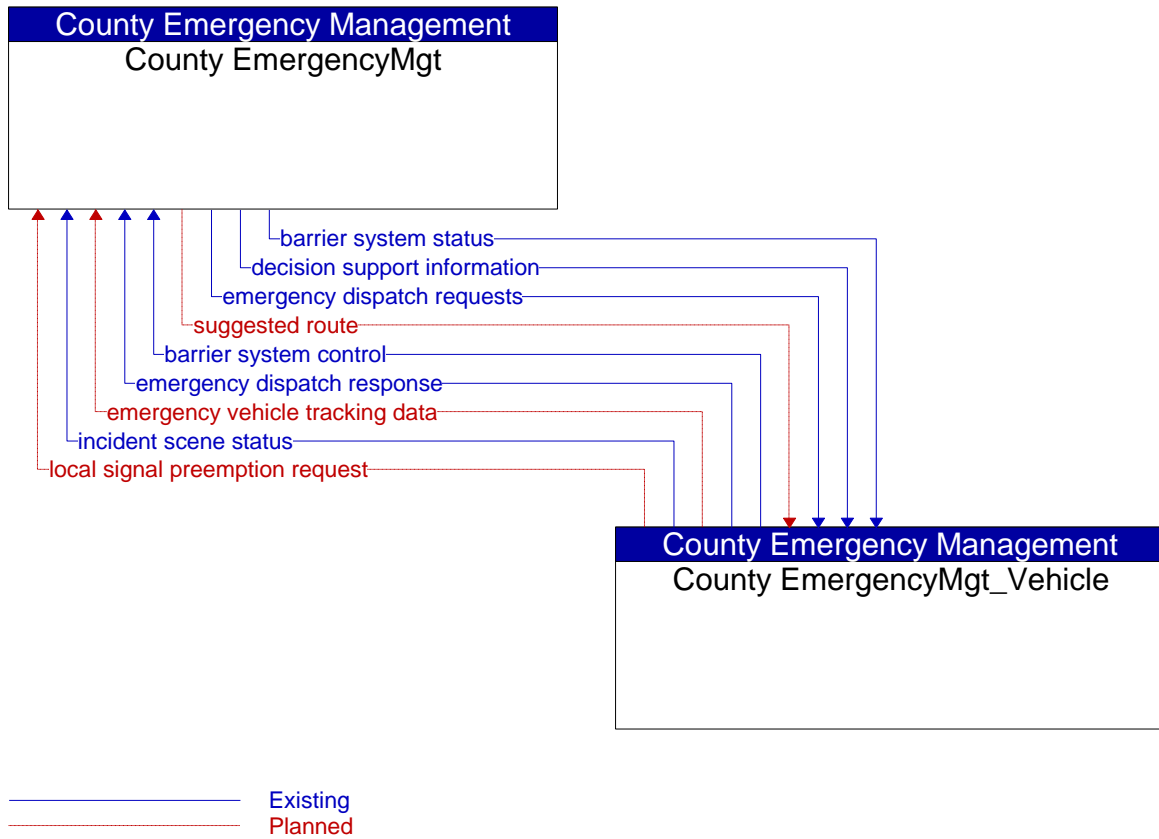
County Emergency Management
County EmergencyMgt

barrier system status
decision support information
emergency dispatch requests
suggested route
barrier system control
emergency dispatch response
emergency vehicle tracking data
incident scene status
local signal preemption request

County Emergency Management
County EmergencyMgt_Vehicle

Existing
Planned